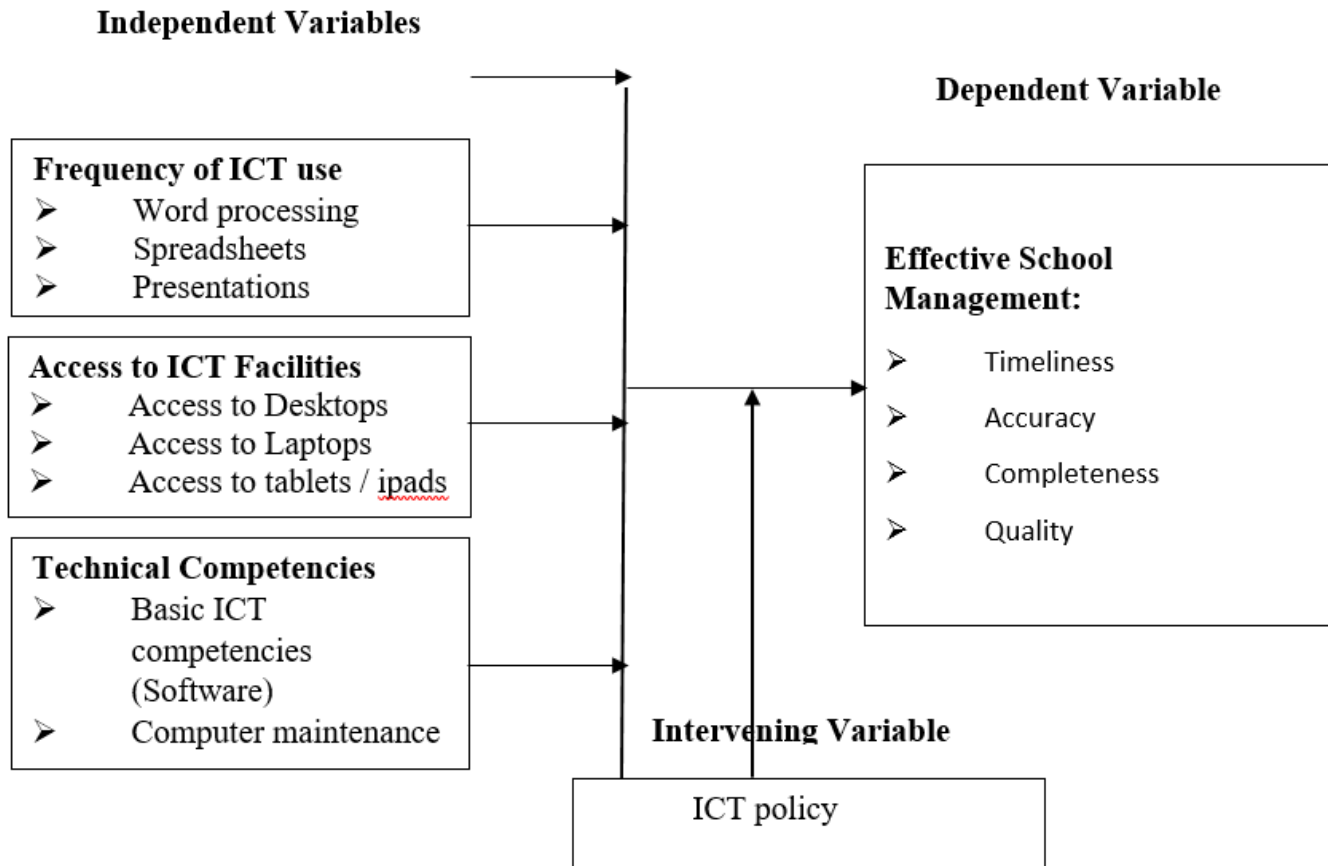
Independent Variables

Dependent Variable

Frequency of ICT use
➢ Word processing
➢ Spreadsheets
➢ Presentations

Access to ICT Facilities
➢ Access to Desktops
➢ Access to Laptops
➢ Access to tablets / ipads

Technical Competencies
➢ Basic ICT competencies (Software)
➢ Computer maintenance

Effective School Management:
➢ Timeliness
➢ Accuracy
➢ Completeness
➢ Quality

Intervening Variable

ICT policy